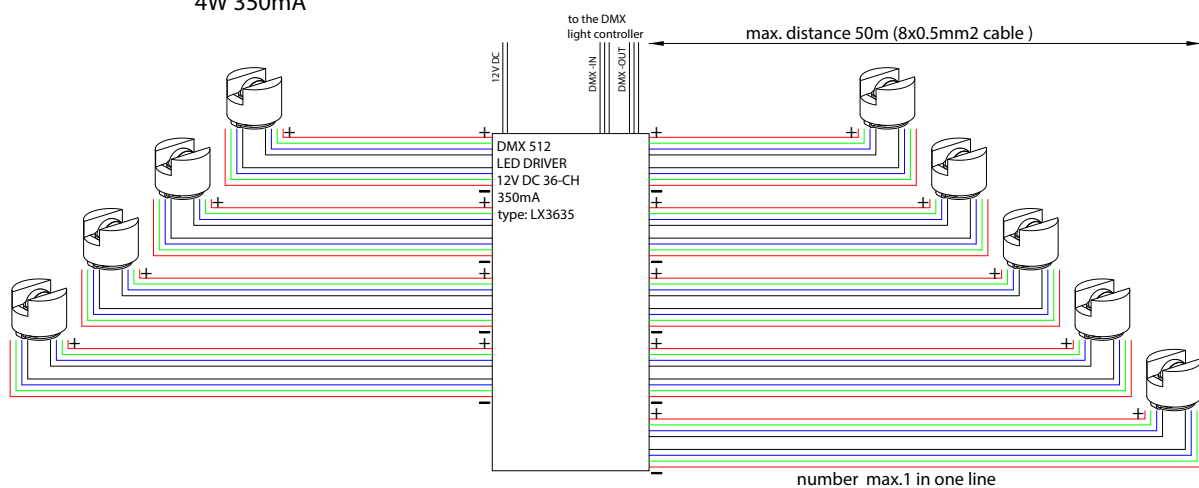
4W 350mA

to the DMX light controller

max. distance 50m (8x0.5mm2 cable )

12V DC

DMX -IN

DMX -OUT

DMX 512
LED DRIVER
12V DC 36-CH
350mA
type: LX3635

+
+
+
+
+
+
+
+
+
+
+
+
+
+
+
+
+
+
+
+
−
−
−
−
−
−
−
−
−
−

number max.1 in one line